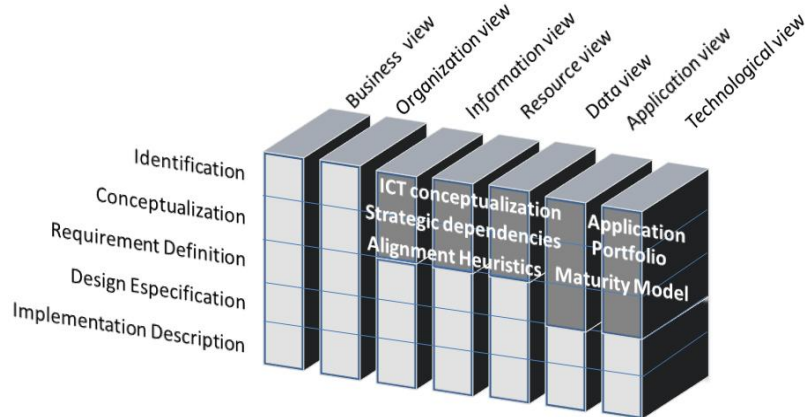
Business view
Organization view
Information view
Resource view
Data view
Application view
Technological view

Identification
Conceptualization
Requirement Definition
Design Especification
Implementation Description

ICT conceptualization
Strategic dependencies
Alignment Heuristics

Application
Portfolio
Maturity Model